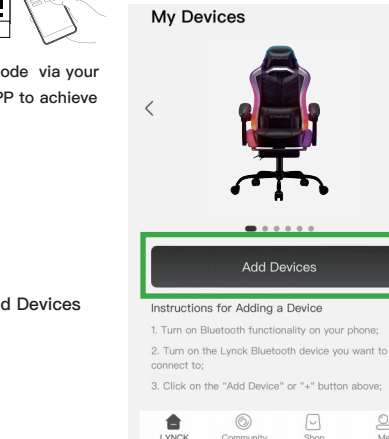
ode via your
PP to achieve

d Devices

My Devices

<

Add Devices

Instructions for Adding a Device

1. Turn on Bluetooth functionality on your phone;

2. Turn on the Lynck Bluetooth device you want to connect to;

3. Click on the "Add Device" or "+" button above;

LYNCK
Community
Shop
Me